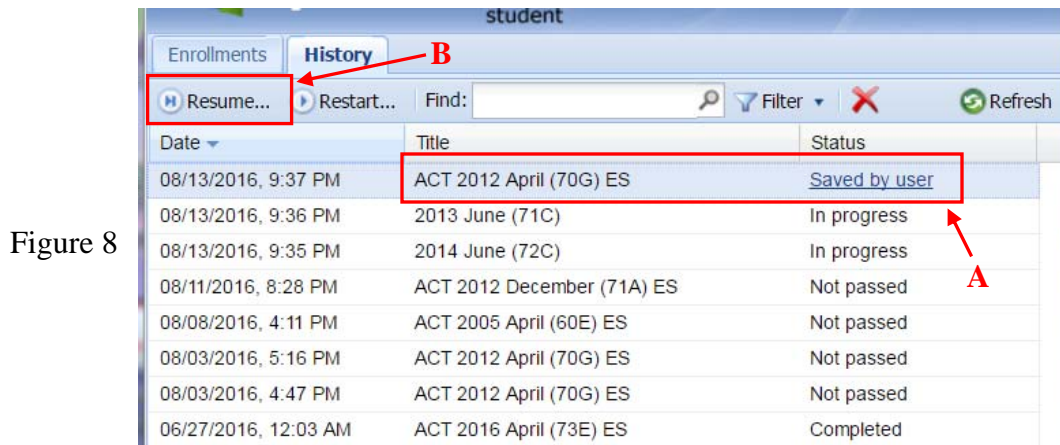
student

Enrollments History

B

Resume... Restart... Find: Filter Refresh

Figure 8

| Date | Title | Status |
|---|---|---|
| 08/13/2016, 9:37 PM | ACT 2012 April (70G) ES | Saved by user |
| 08/13/2016, 9:36 PM | 2013 June (71C) | In progress |
| 08/13/2016, 9:35 PM | 2014 June (72C) | In progress |
| 08/11/2016, 8:28 PM | ACT 2012 December (71A) ES | Not passed |
| 08/08/2016, 4:11 PM | ACT 2005 April (60E) ES | Not passed |
| 08/03/2016, 5:16 PM | ACT 2012 April (70G) ES | Not passed |
| 08/03/2016, 4:47 PM | ACT 2012 April (70G) ES | Not passed |
| 06/27/2016, 12:03 AM | ACT 2016 April (73E) ES | Completed |

A